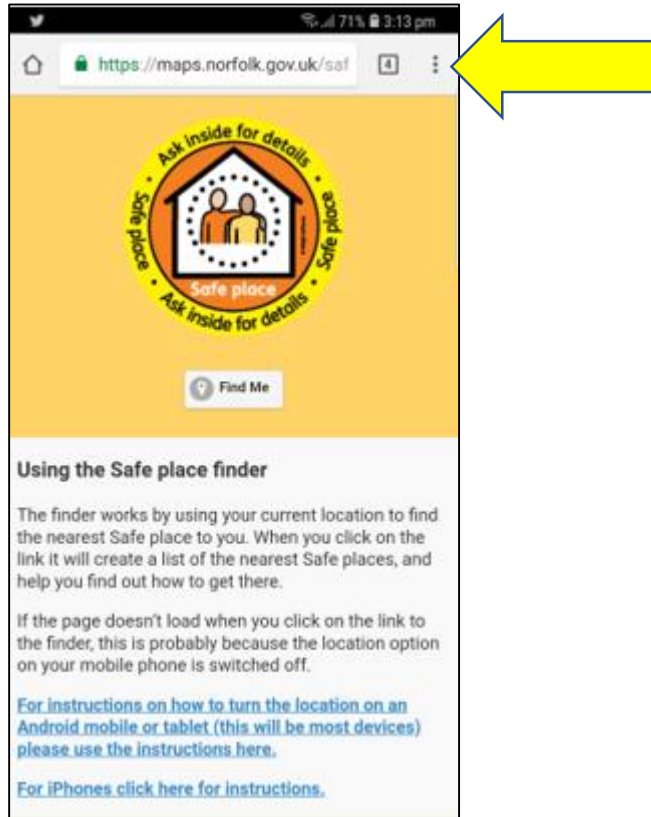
71% 3:13 pm

https://maps.norfolk.gov.uk/saf

4

Ask inside for details
Safe place
Safe place
Safe place
Ask inside for details

Find Me

Using the Safe place finder

The finder works by using your current location to find the nearest Safe place to you. When you click on the link it will create a list of the nearest Safe places, and help you find out how to get there.

If the page doesn't load when you click on the link to the finder, this is probably because the location option on your mobile phone is switched off.

For instructions on how to turn the location on an Android mobile or tablet (this will be most devices) please use the instructions here.

For iPhones click here for instructions.